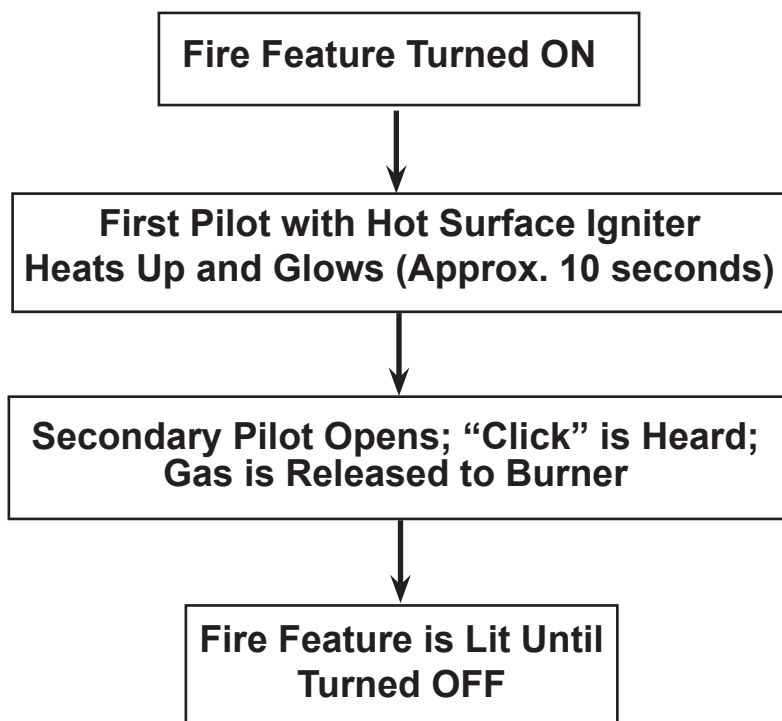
Fire Feature Turned ON

First Pilot with Hot Surface Igniter Heats Up and Glows (Approx. 10 seconds)

Secondary Pilot Opens; “Click” is Heard; Gas is Released to Burner

Fire Feature is Lit Until Turned OFF